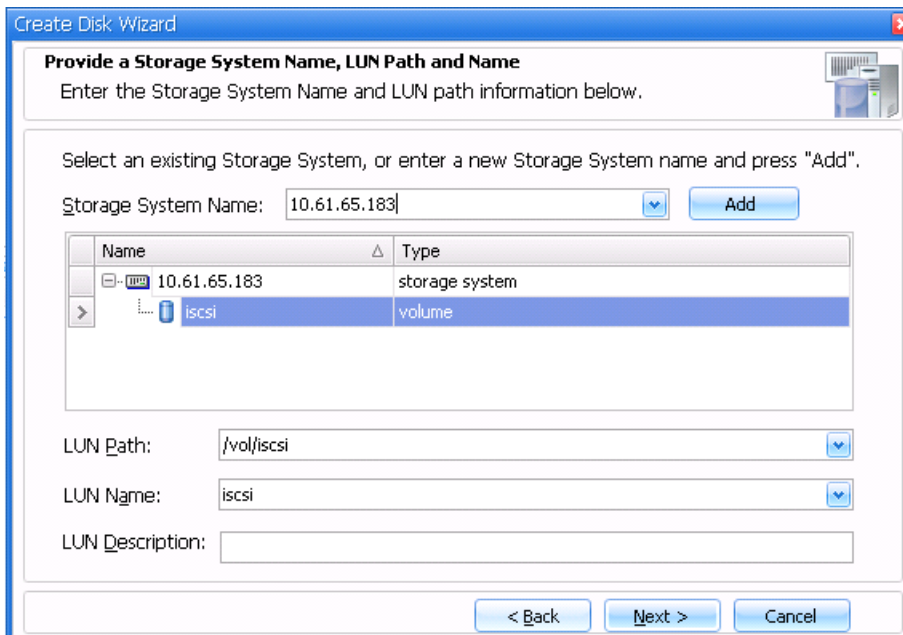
Create Disk Wizard

Provide a Storage System Name, LUN Path and Name

Enter the Storage System Name and LUN path information below.

Select an existing Storage System, or enter a new Storage System name and press "Add".

Storage System Name: 10.61.65.183 Add

| Name | Type |
|---|---|
| 10.61.65.183 | storage system |
| iscsi | volume |

LUN Path: /vol/iscsi

LUN Name: iscsi

LUN Description:

< Back Next > Cancel